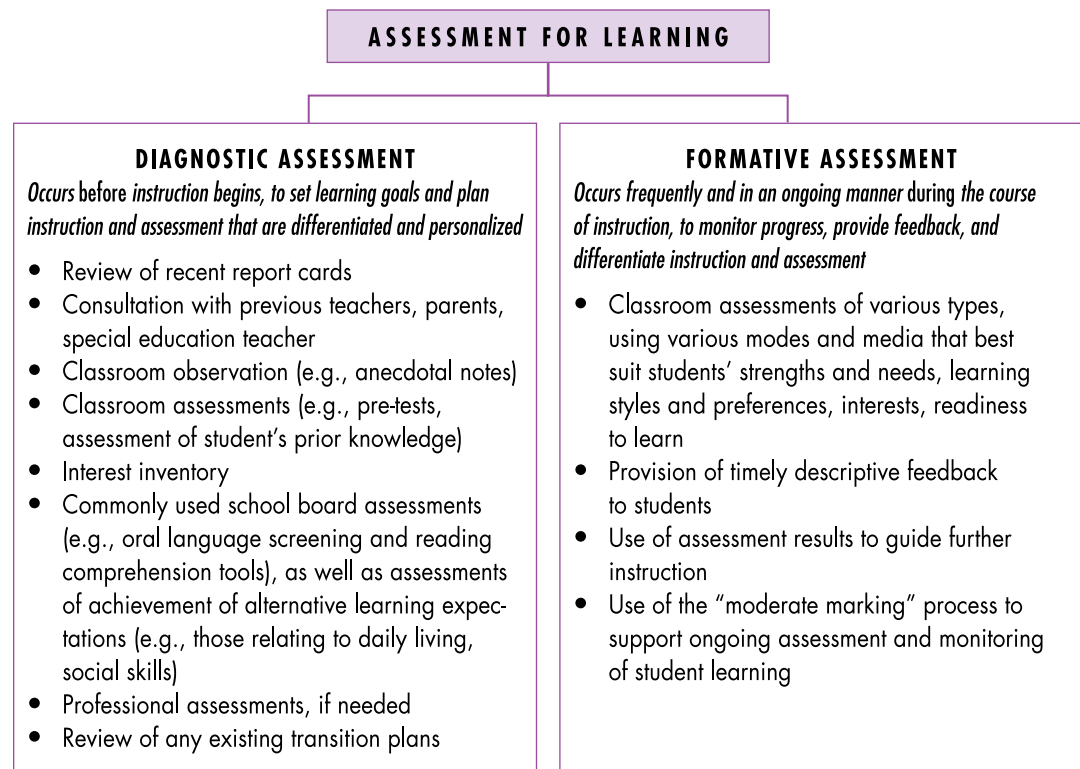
ASSESSMENT FOR LEARNING

DIAGNOSTIC ASSESSMENT

Occurs before instruction begins, to set learning goals and plan instruction and assessment that are differentiated and personalized

- Review of recent report cards
- Consultation with previous teachers, parents, special education teacher
- Classroom observation (e.g., anecdotal notes)
- Classroom assessments (e.g., pre-tests, assessment of student's prior knowledge)
- Interest inventory
- Commonly used school board assessments (e.g., oral language screening and reading comprehension tools), as well as assessments of achievement of alternative learning expectations (e.g., those relating to daily living, social skills)
- Professional assessments, if needed
- Review of any existing transition plans

FORMATIVE ASSESSMENT

Occurs frequently and in an ongoing manner during the course of instruction, to monitor progress, provide feedback, and differentiate instruction and assessment

- Classroom assessments of various types, using various modes and media that best suit students' strengths and needs, learning styles and preferences, interests, readiness to learn
- Provision of timely descriptive feedback to students
- Use of assessment results to guide further instruction
- Use of the "moderate marking" process to support ongoing assessment and monitoring of student learning